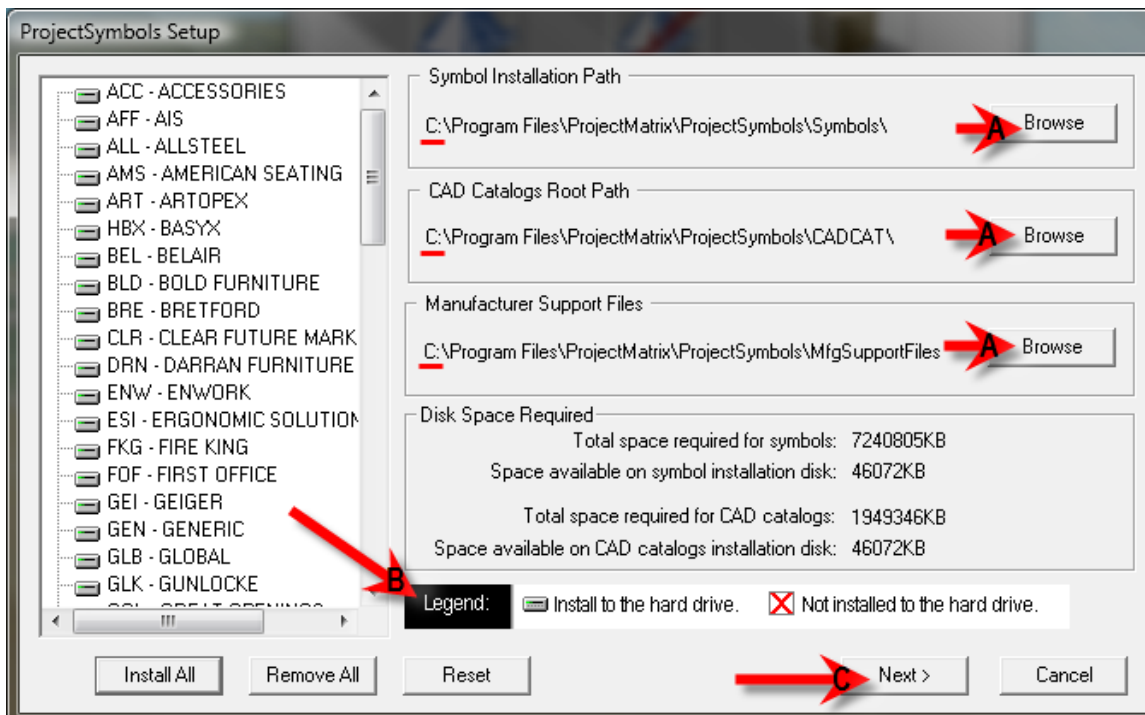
ProjectSymbols Setup

ACC - ACCESSORIES
AFF - AIS
ALL - ALLSTEEL
AMS - AMERICAN SEATING
ART - ARTOPEX
HBX - BASYX
BEL - BELAIR
BLD - BOLD FURNITURE
BRE - BRETFORD
CLR - CLEAR FUTURE MARK
DRN - DARRAN FURNITURE
ENW - ENWORK
ESI - ERGONOMIC SOLUTION
FKG - FIRE KING
FOF - FIRST OFFICE
GEI - GEIGER
GEN - GENERIC
GLB - GLOBAL
GLK - GUNLOCKE
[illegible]

Symbol Installation Path
C:\Program Files\ProjectMatrix\ProjectSymbols\Symbols\
A Browse

CAD Catalogs Root Path
C:\Program Files\ProjectMatrix\ProjectSymbols\CADCAT\
A Browse

Manufacturer Support Files
C:\Program Files\ProjectMatrix\ProjectSymbols\MfgSupportFiles
A Browse

Disk Space Required
Total space required for symbols: 7240805KB
Space available on symbol installation disk: 46072KB
Total space required for CAD catalogs: 1949346KB
Space available on CAD catalogs installation disk: 46072KB

B
Legend: Install to the hard drive. Not installed to the hard drive.

Install All
Remove All
Reset
C Next >
Cancel